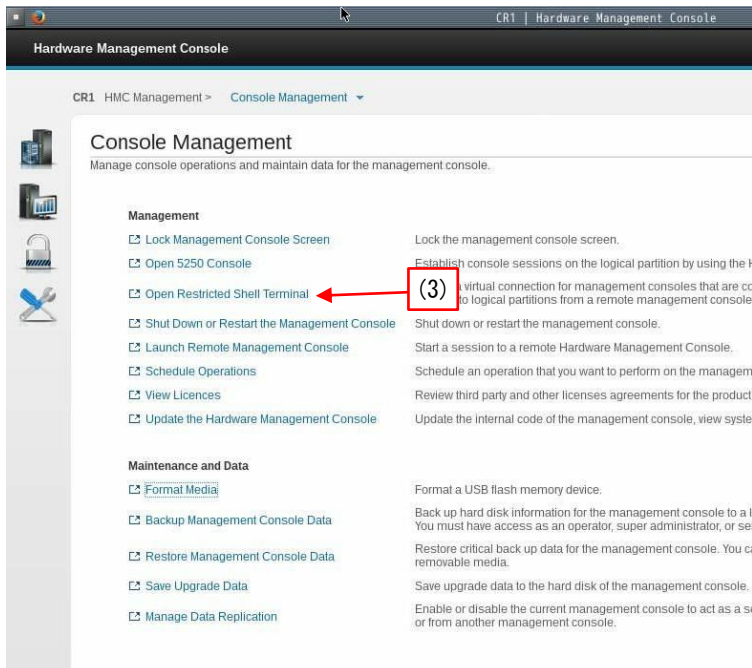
CR1 | Hardware Management Console

Hardware Management Console

CR1 HMC Management > Console Management

Console Management

Manage console operations and maintain data for the management console.

Management

Lock Management Console Screen
Lock the management console screen.

Open 5250 Console
Establish console sessions on the logical partition by using the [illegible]

Open Restricted Shell Terminal
(3)
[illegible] virtual connection for management consoles that are co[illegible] to logical partitions from a remote management console

Shut Down or Restart the Management Console
Shut down or restart the management console.

Launch Remote Management Console
Start a session to a remote Hardware Management Console.

Schedule Operations
Schedule an operation that you want to perform on the managem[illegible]

View Licences
Review third party and other licenses agreements for the product

Update the Hardware Management Console
Update the internal code of the management console, view syste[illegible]

Maintenance and Data

Format Media
Format a USB flash memory device.

Backup Management Console Data
Back up hard disk information for the management console to a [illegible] You must have access as an operator, super administrator, or se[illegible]

Restore Management Console Data
Restore critical back up data for the management console. You ca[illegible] removable media.

Save Upgrade Data
Save upgrade data to the hard disk of the management console.

Manage Data Replication
Enable or disable the current management console to act as a s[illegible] or from another management console.